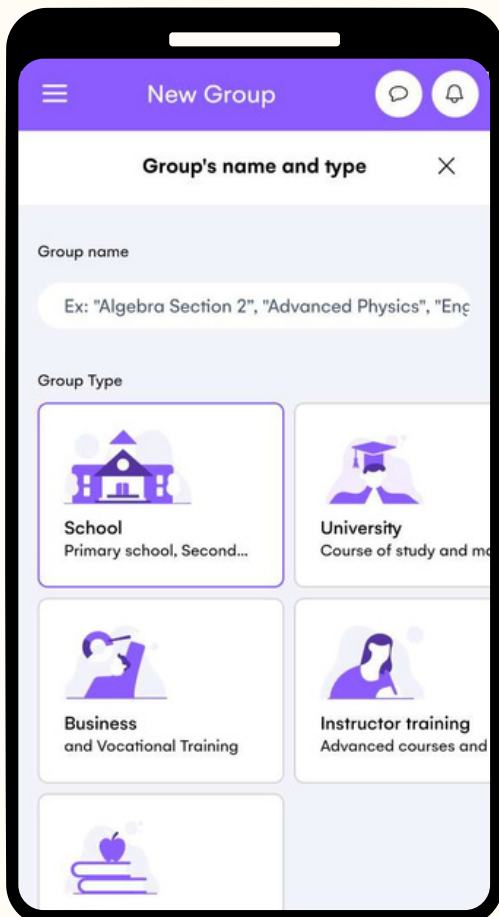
New Group

Group's name and type

Group name

Ex: "Algebra Section 2", "Advanced Physics", "Eng

Group Type

School
Primary school, Second...

University
Course of study and m

Business
and Vocational Training

Instructor training
Advanced courses and